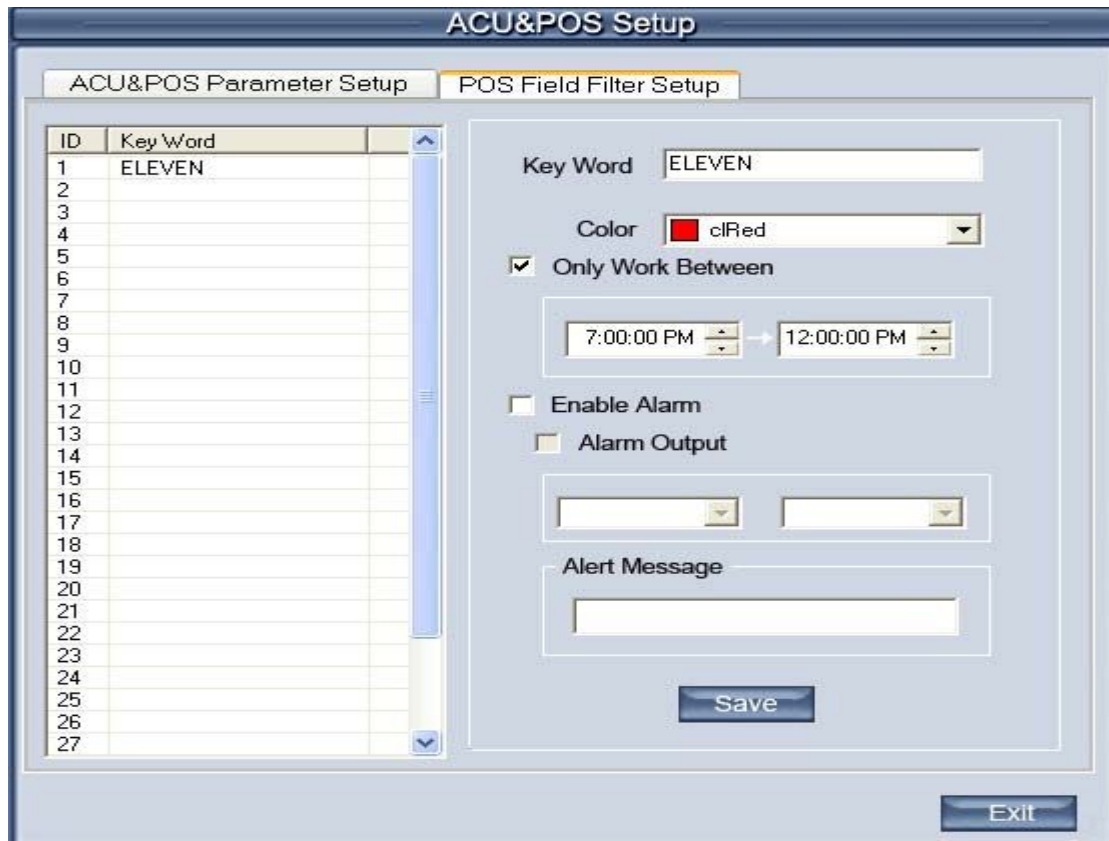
ACU&POS Setup

ACU&POS Parameter Setup

POS Field Filter Setup

| ID | Key Word |
|---|---|
| 1 | ELEVEN |
| 2 | |
| 3 | |
| 4 | |
| 5 | |
| 6 | |
| 7 | |
| 8 | |
| 9 | |
| 10 | |
| 11 | |
| 12 | |
| 13 | |
| 14 | |
| 15 | |
| 16 | |
| 17 | |
| 18 | |
| 19 | |
| 20 | |
| 21 | |
| 22 | |
| 23 | |
| 24 | |
| 25 | |
| 26 | |
| 27 | |

Key Word ELEVEN

Color clRed

Only Work Between

7:00:00 PM 12:00:00 PM

Enable Alarm

Alarm Output

Alert Message

Save

Exit